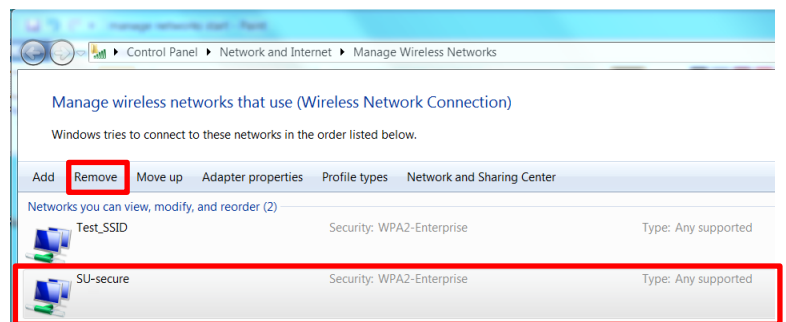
manage networks start - Paint

Control Panel ▸ Network and Internet ▸ Manage Wireless Networks

Manage wireless networks that use (Wireless Network Connection)

Windows tries to connect to these networks in the order listed below.

Add Remove Move up Adapter properties Profile types Network and Sharing Center

Networks you can view, modify, and reorder (2)

Test_SSID Security: WPA2-Enterprise Type: Any supported

SU-secure Security: WPA2-Enterprise Type: Any supported